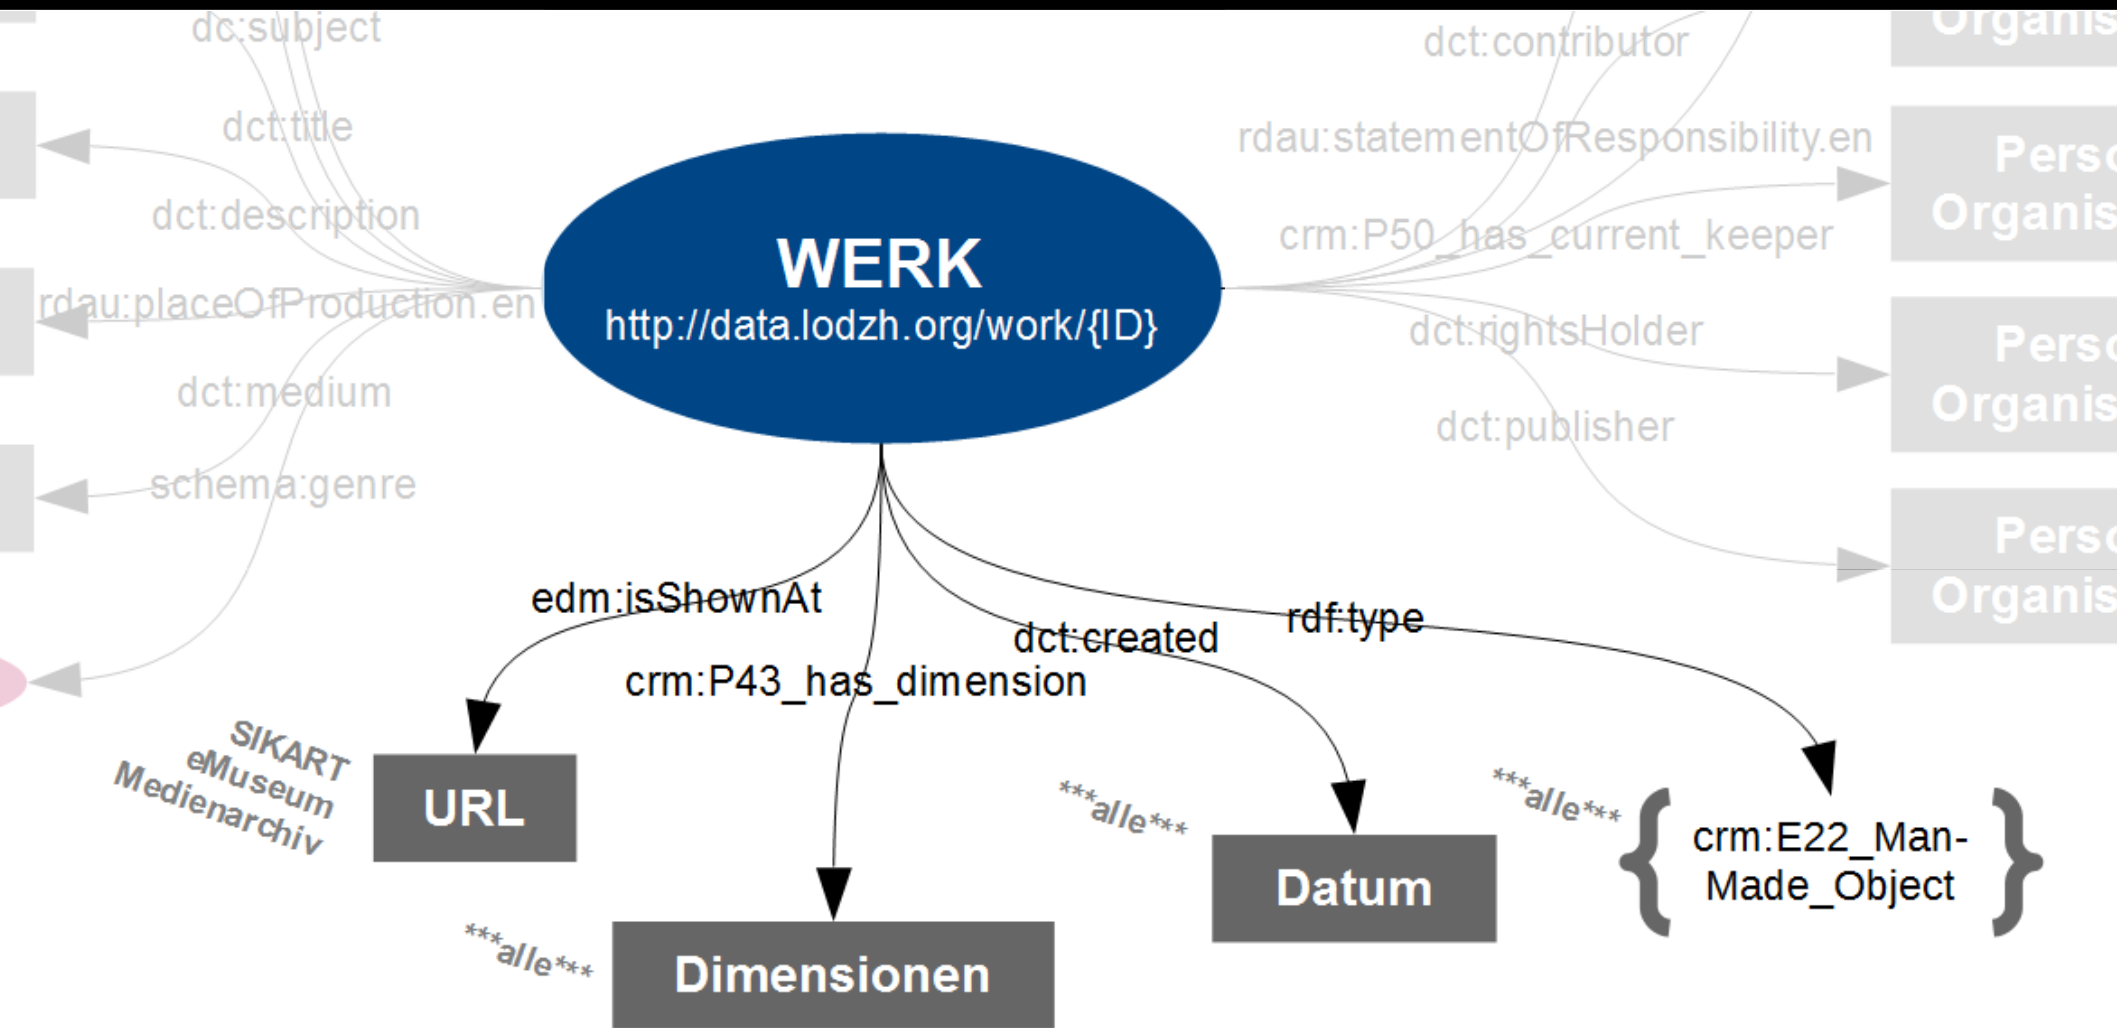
dc:subject

dct:title

dct:description

rdau:placeOfProduction.en

dct:medium

schema:genre

dct:contributor

rdau:statementOfResponsibility.en

crm:P50_has_current_keeper

dct:rightsHolder

dct:publisher

Organis

Perso Organis

Perso Organis

Perso Organis

WERK
http://data.lodzh.org/work/{ID}

edm:isShownAt

crm:P43_has_dimension

dct:created

rdf:type

SIKART
eMuseum
Medienarchiv

URL

***alle***

Dimensionen

***alle***

Datum

***alle***

{ crm:E22_Man-Made_Object }